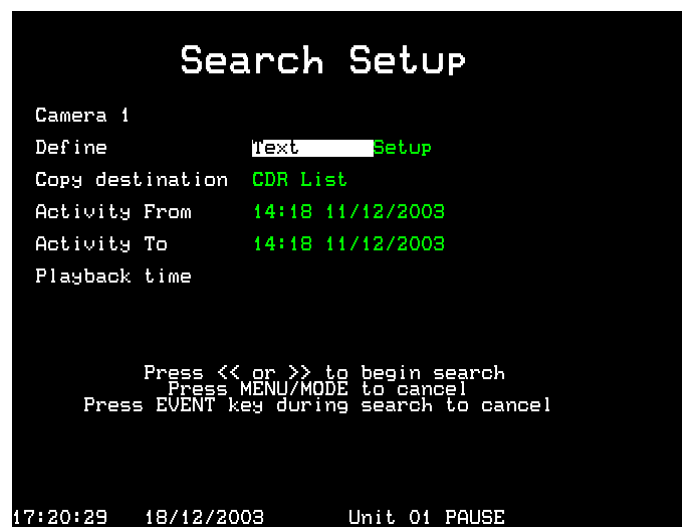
Search Setup

Camera 1

Define Text Setup

Copy destination CDR List

Activity From 14:18 11/12/2003

Activity To 14:18 11/12/2003

Playback time

Press << or >> to begin search
Press MENU/MODE to cancel
Press EVENT key during search to cancel

17:20:29 18/12/2003 Unit 01 PAUSE